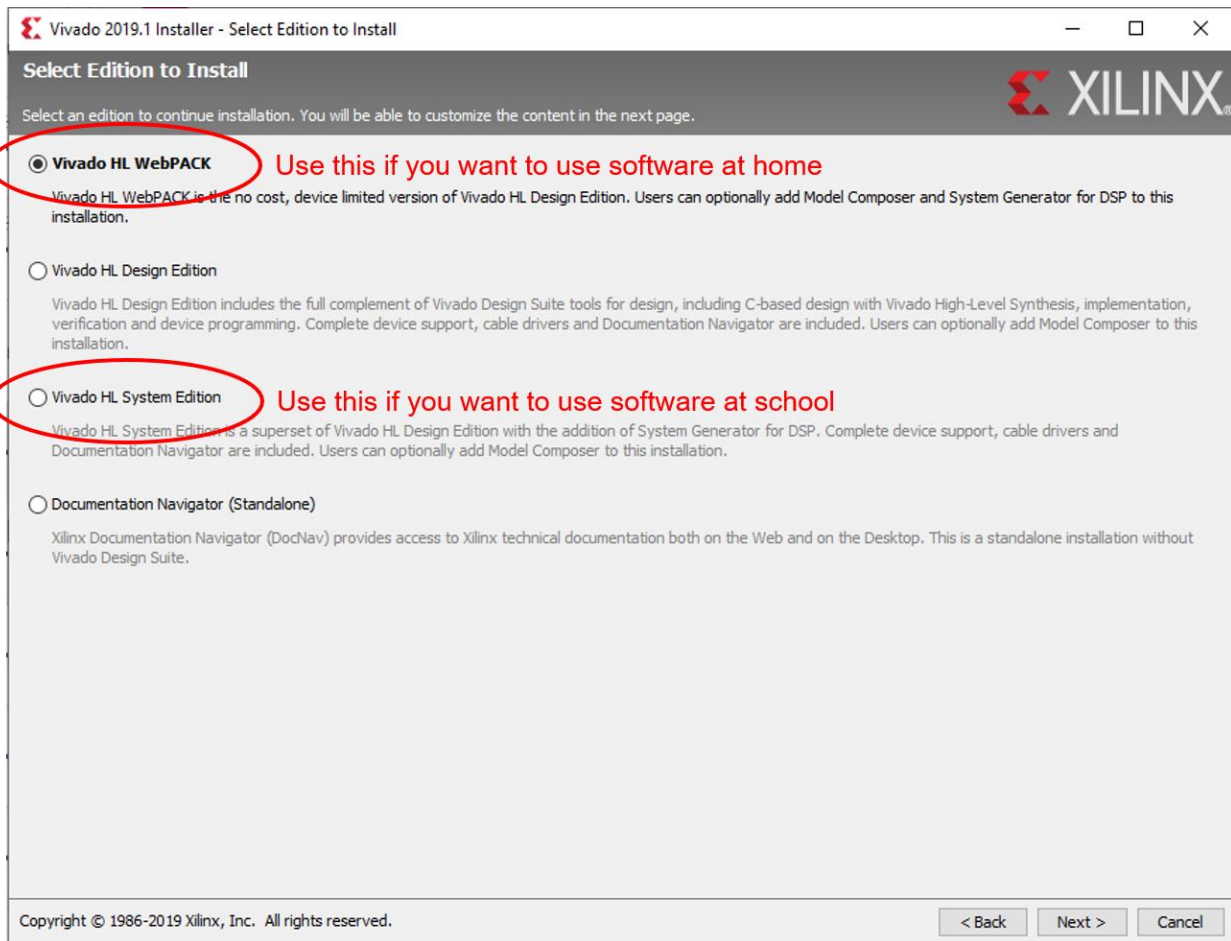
Vivado 2019.1 Installer - Select Edition to Install

Select Edition to Install

Select an edition to continue installation. You will be able to customize the content in the next page.

XILINX

Vivado HL WebPACK

Use this if you want to use software at home

Vivado HL WebPACK is the no cost, device limited version of Vivado HL Design Edition. Users can optionally add Model Composer and System Generator for DSP to this installation.

Vivado HL Design Edition

Vivado HL Design Edition includes the full complement of Vivado Design Suite tools for design, including C-based design with Vivado High-Level Synthesis, implementation, verification and device programming. Complete device support, cable drivers and Documentation Navigator are included. Users can optionally add Model Composer to this installation.

Vivado HL System Edition

Use this if you want to use software at school

Vivado HL System Edition is a superset of Vivado HL Design Edition with the addition of System Generator for DSP. Complete device support, cable drivers and Documentation Navigator are included. Users can optionally add Model Composer to this installation.

Documentation Navigator (Standalone)

Xilinx Documentation Navigator (DocNav) provides access to Xilinx technical documentation both on the Web and on the Desktop. This is a standalone installation without Vivado Design Suite.

Copyright © 1986-2019 Xilinx, Inc. All rights reserved.

< Back

Next >

Cancel